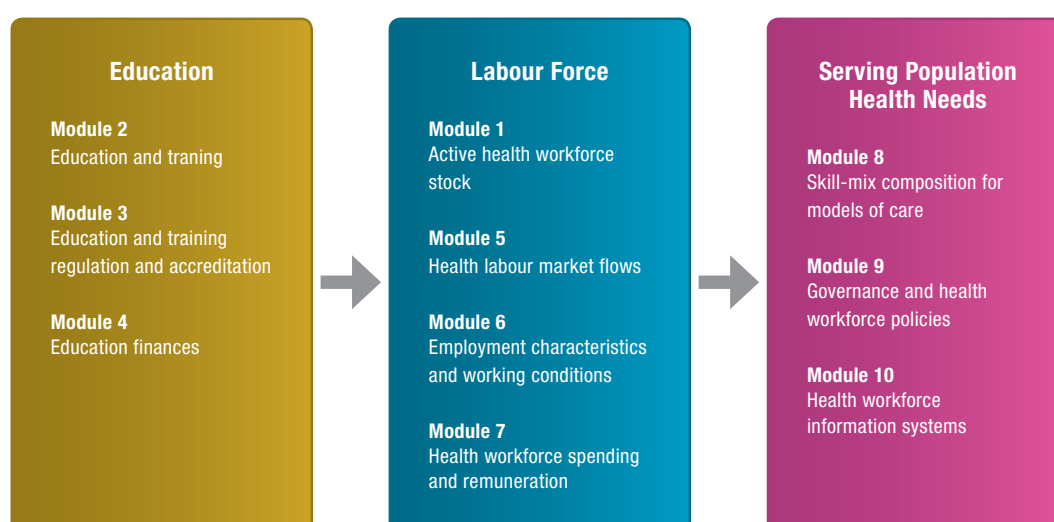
Education

Module 2
Education and traning

Module 3
Education and training regulation and accreditation

Module 4
Education finances

Labour Force

Module 1
Active health workforce stock

Module 5
Health labour market flows

Module 6
Employment characteristics and working conditions

Module 7
Health workforce spending and remuneration

Serving Population Health Needs

Module 8
Skill-mix composition for models of care

Module 9
Governance and health workforce policies

Module 10
Health workforce information systems